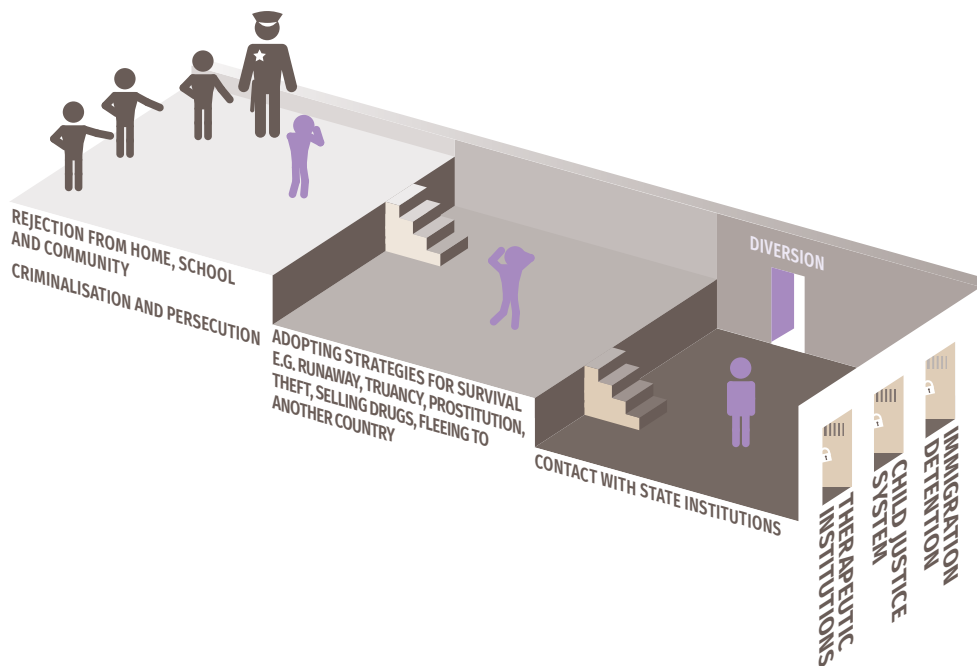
REJECTION FROM HOME, SCHOOL AND COMMUNITY

CRIMINALISATION AND PERSECUTION

ADOPTING STRATEGIES FOR SURVIVAL E.G. RUNAWAY, TRUANCY, PROSTITUTION, THEFT, SELLING DRUGS, FLEEING TO ANOTHER COUNTRY

DIVERSION

CONTACT WITH STATE INSTITUTIONS

THERAPEUTIC INSTITUTIONS

CHILD JUSTICE SYSTEM

IMMIGRATION DETENTION